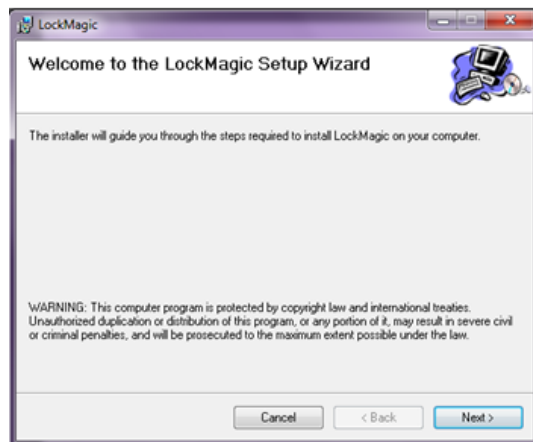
LockMagic

Welcome to the LockMagic Setup Wizard

The installer will guide you through the steps required to install LockMagic on your computer.

WARNING: This computer program is protected by copyright law and international treaties. Unauthorized duplication or distribution of this program, or any portion of it, may result in severe civil or criminal penalties, and will be prosecuted to the maximum extent possible under the law.

Cancel
< Back
Next >